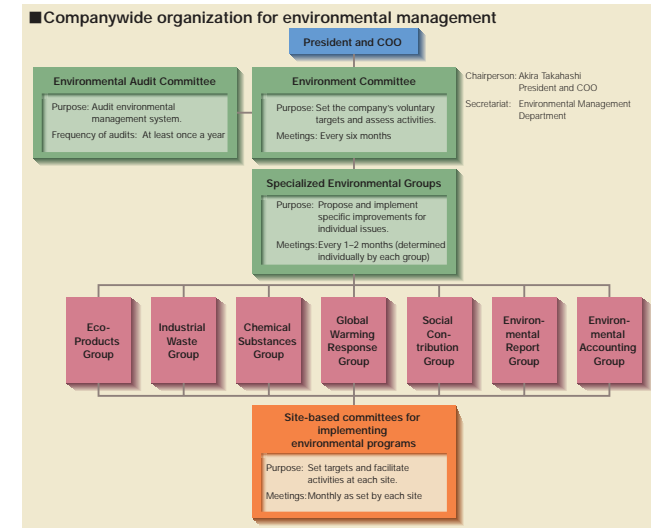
■Companywide organization for environmental management

President and COO

Environmental Audit Committee

Purpose: Audit environmental management system.

Frequency of audits: At least once a year

Environment Committee

Purpose: Set the company's voluntary targets and assess activities.

Meetings: Every six months

Chairperson: Akira Takahashi President and COO

Secretariat: Environmental Management Department

Specialized Environmental Groups

Purpose: Propose and implement specific improvements for individual issues.

Meetings: Every 1–2 months (determined individually by each group)

Eco-Products Group

Industrial Waste Group

Chemical Substances Group

Global Warming Response Group

Social Contribution Group

Environmental Report Group

Environmental Accounting Group

Site-based committees for implementing environmental programs

Purpose: Set targets and facilitate activities at each site.

Meetings: Monthly as set by each site